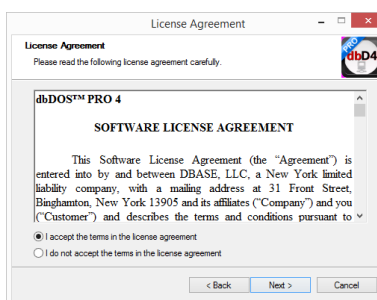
License Agreement

License Agreement

Please read the following license agreement carefully.

PRO dbD4

dbDOS™ PRO 4

SOFTWARE LICENSE AGREEMENT

This Software License Agreement (the "Agreement") is entered into by and between DBASE, LLC, a New York limited liability company, with a mailing address at 31 Front Street, Binghamton, New York 13905 and its affiliates ("Company") and you ("Customer") and describes the terms and conditions pursuant to

I accept the terms in the license agreement

I do not accept the terms in the license agreement

< Back

Next >

Cancel